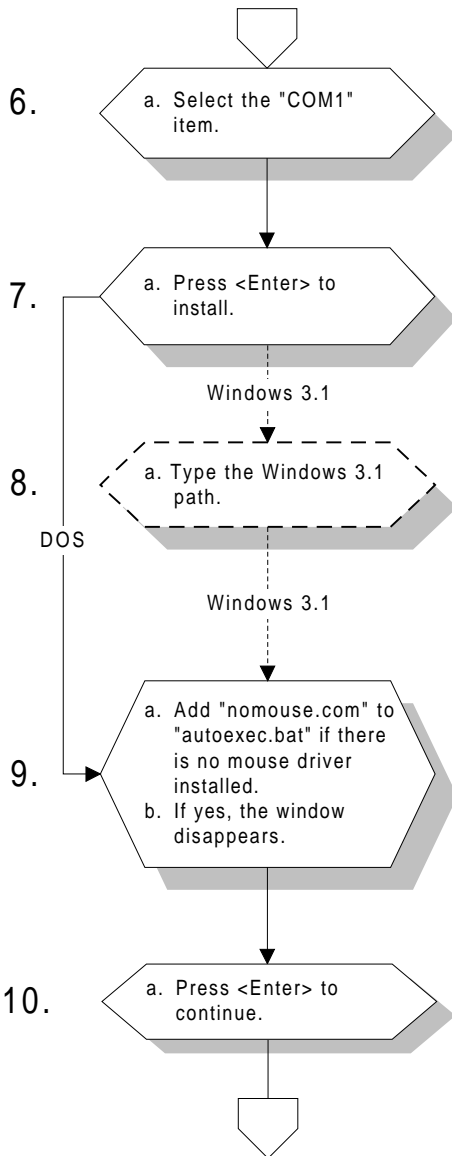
6.

a. Select the "COM1" item.

7.

a. Press <Enter> to install.

Windows 3.1

8.

a. Type the Windows 3.1 path.

DOS

Windows 3.1

9.

a. Add "nomouse.com" to "autoexec.bat" if there is no mouse driver installed.
b. If yes, the window disappears.

10.

a. Press <Enter> to continue.